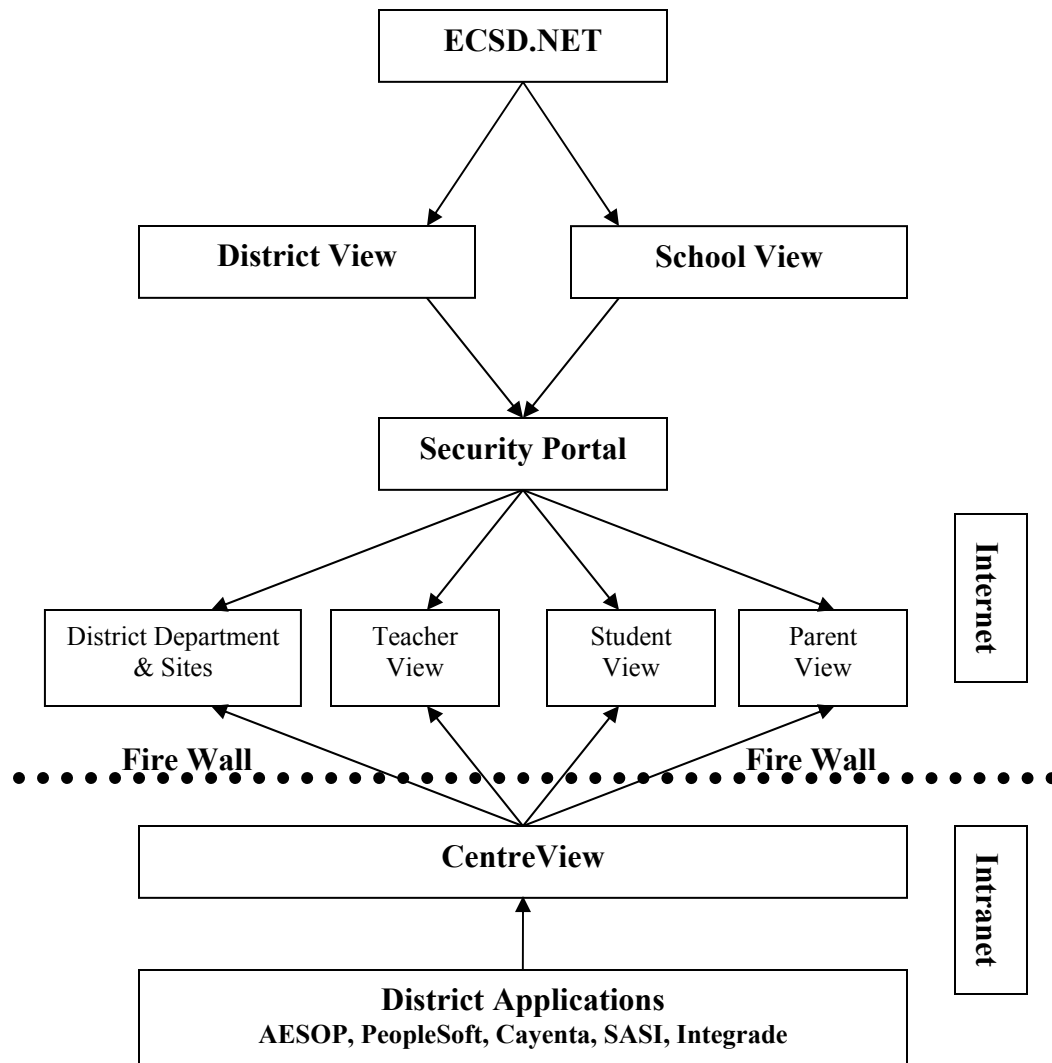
ECSD.NET

District View

School View

Security Portal

Internet

District Department & Sites

Teacher View

Student View

Parent View

Fire Wall

Fire Wall

CentreView

Intranet

District Applications
AESOP, PeopleSoft, Cayenta, SASI, Integrade